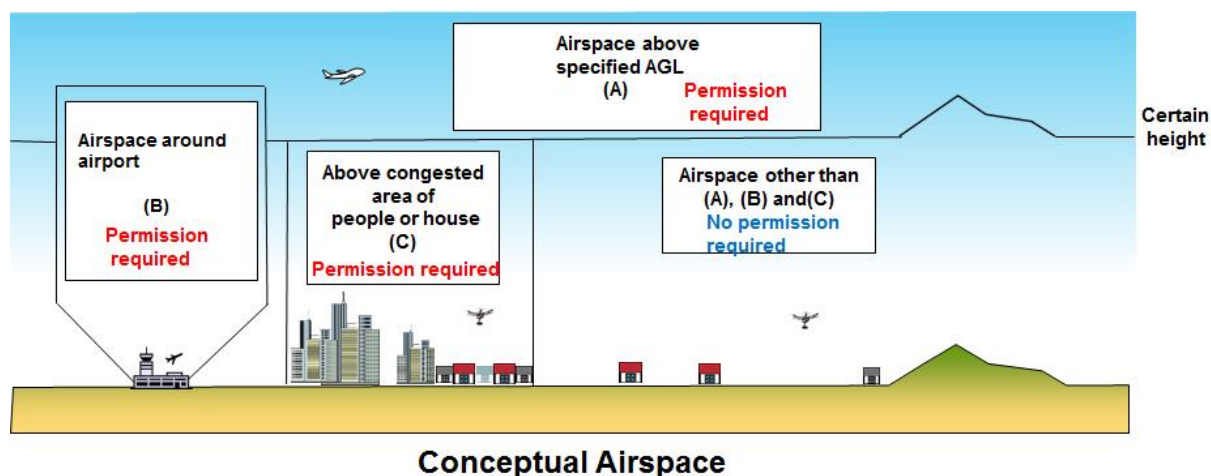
Airspace above specified AGL
(A) Permission required

Certain height

Airspace around airport
(B)
Permission required

Above congested area of people or house
(C)
Permission required

Airspace other than (A), (B) and(C)
No permission required

Conceptual Airspace